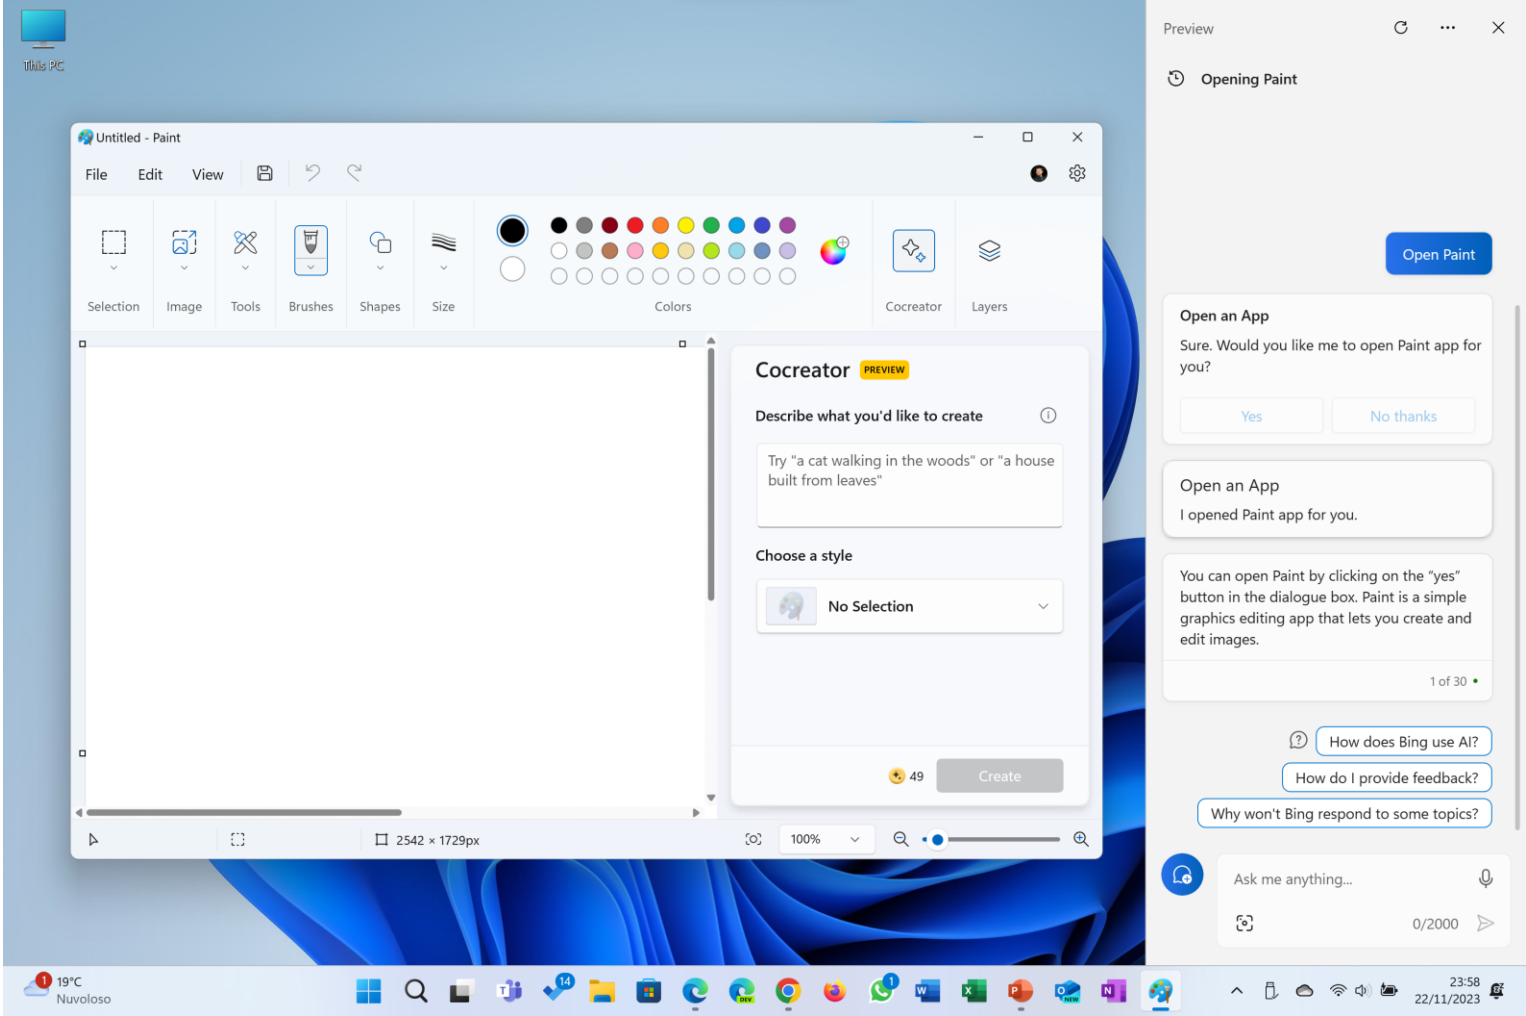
This PC

Untitled - Paint

File Edit View

Selection Image Tools Brushes Shapes Size Colors Cocreator Layers

Cocreator PREVIEW

Describe what you'd like to create

Try "a cat walking in the woods" or "a house built from leaves"

Choose a style

No Selection

49 Create

2542 × 1729px 100%

Preview

Opening Paint

Open Paint

Open an App

Sure. Would you like me to open Paint app for you?

Yes No thanks

Open an App

I opened Paint app for you.

You can open Paint by clicking on the "yes" button in the dialogue box. Paint is a simple graphics editing app that lets you create and edit images.

1 of 30

How does Bing use AI?

How do I provide feedback?

Why won't Bing respond to some topics?

Ask me anything...

0/2000

1 19°C Nuvoloso

14 1

23:58 22/11/2023